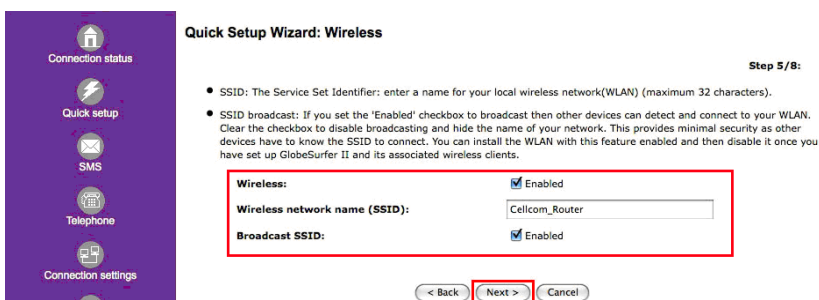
Connection status

Quick setup

SMS

Telephone

Connection settings

Quick Setup Wizard: Wireless

Step 5/8:

• SSID: The Service Set Identifier: enter a name for your local wireless network(WLAN) (maximum 32 characters).

• SSID broadcast: If you set the 'Enabled' checkbox to broadcast then other devices can detect and connect to your WLAN. Clear the checkbox to disable broadcasting and hide the name of your network. This provides minimal security as other devices have to know the SSID to connect. You can install the WLAN with this feature enabled and then disable it once you have set up GlobeSurfer II and its associated wireless clients.

| | |
|---|---|
| Wireless: | Enabled |
| Wireless network name (SSID): | Cellcom_Router |
| Broadcast SSID: | Enabled |

< Back | Next > | Cancel